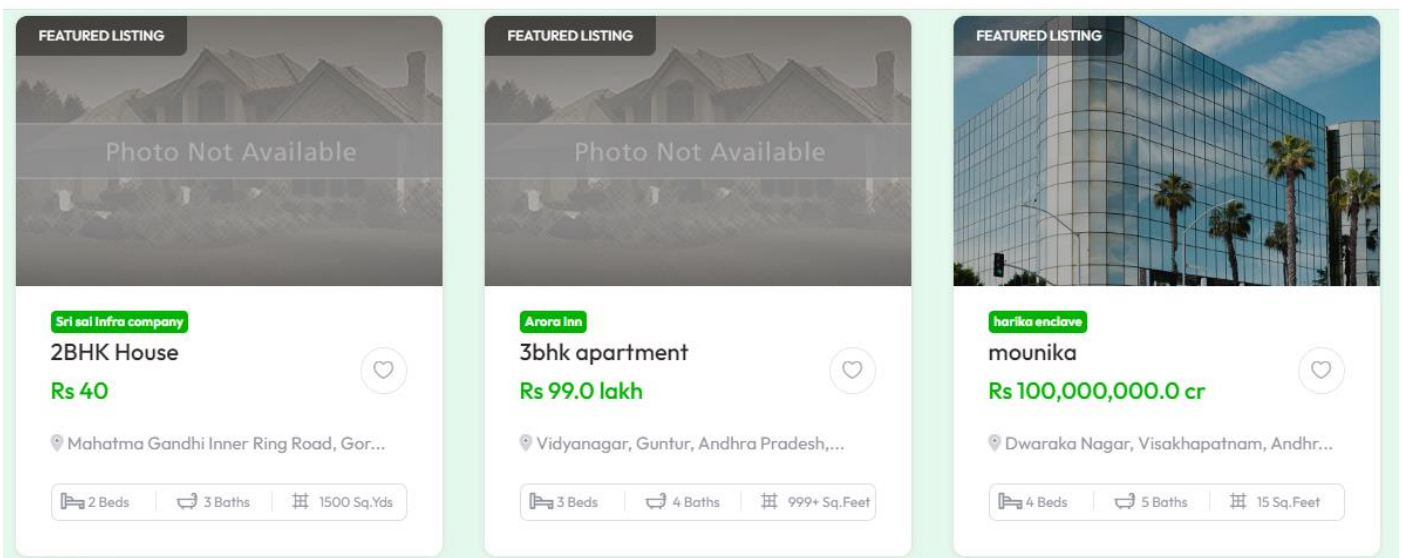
FEATURED LISTING

Photo Not Available

Sri sai Infra company

2BHK House

Rs 40

Mahatma Gandhi Inner Ring Road, Gor...

2 Beds | 3 Baths | 1500 Sq.Yds

FEATURED LISTING

Photo Not Available

Arora Inn

3bhk apartment

Rs 99.0 lakh

Vidyanagar, Guntur, Andhra Pradesh,...

3 Beds | 4 Baths | 999+ Sq.Feet

FEATURED LISTING

harika enclave

mounika

Rs 100,000,000.0 cr

Dwaraka Nagar, Visakhapatnam, Andhr...

4 Beds | 5 Baths | 15 Sq.Feet